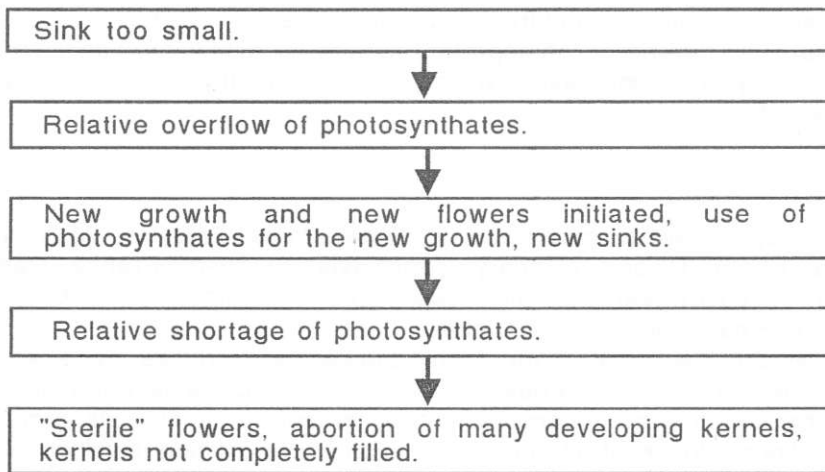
Sink too small.

Relative overflow of photosynthates.

New growth and new flowers initiated, use of photosynthates for the new growth, new sinks.

Relative shortage of photosynthates.

"Sterile" flowers, abortion of many developing kernels, kernels not completely filled.